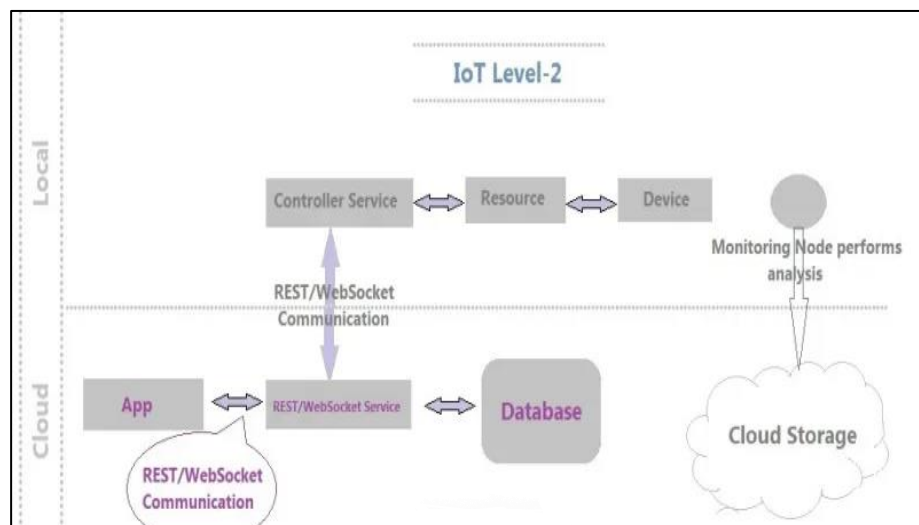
IoT Level-2

Local

Controller Service

Resource

Device

Monitoring Node performs analysis

REST/WebSocket Communication

Cloud

App

REST/WebSocket Service

Database

Cloud Storage

REST/WebSocket Communication